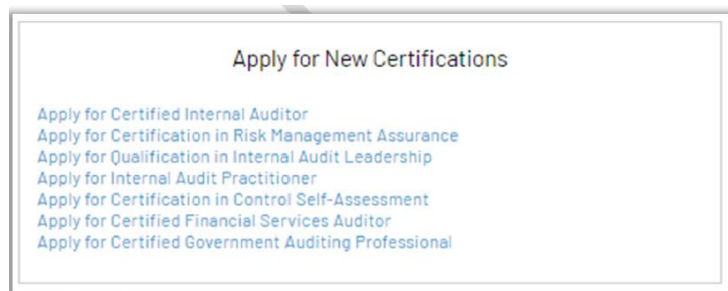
Apply for New Certifications

Apply for Certified Internal Auditor
Apply for Certification in Risk Management Assurance
Apply for Qualification in Internal Audit Leadership
Apply for Internal Audit Practitioner
Apply for Certification in Control Self-Assessment
Apply for Certified Financial Services Auditor
Apply for Certified Government Auditing Professional